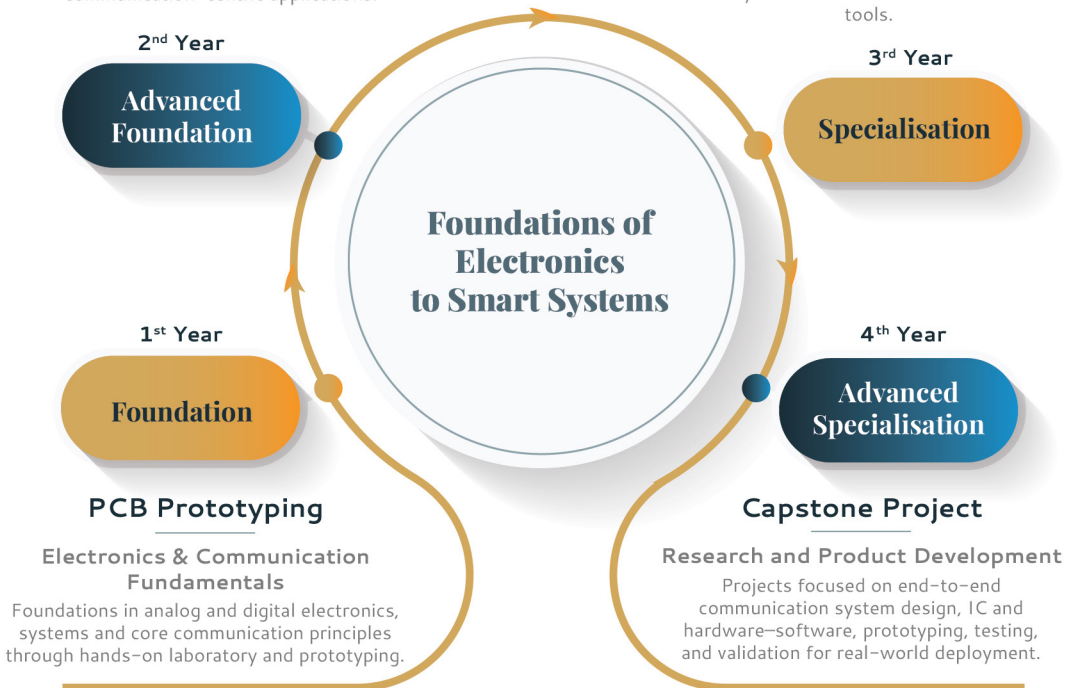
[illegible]

tools.

2$^{nd}$ Year

Advanced Foundation

3$^{rd}$ Year

Specialisation

Foundations of Electronics to Smart Systems

1$^{st}$ Year

Foundation

4$^{th}$ Year

Advanced Specialisation

PCB Prototyping

Electronics & Communication Fundamentals

Foundations in analog and digital electronics, systems and core communication principles through hands-on laboratory and prototyping.

Capstone Project

Research and Product Development

Projects focused on end-to-end communication system design, IC and hardware-software, prototyping, testing, and validation for real-world deployment.